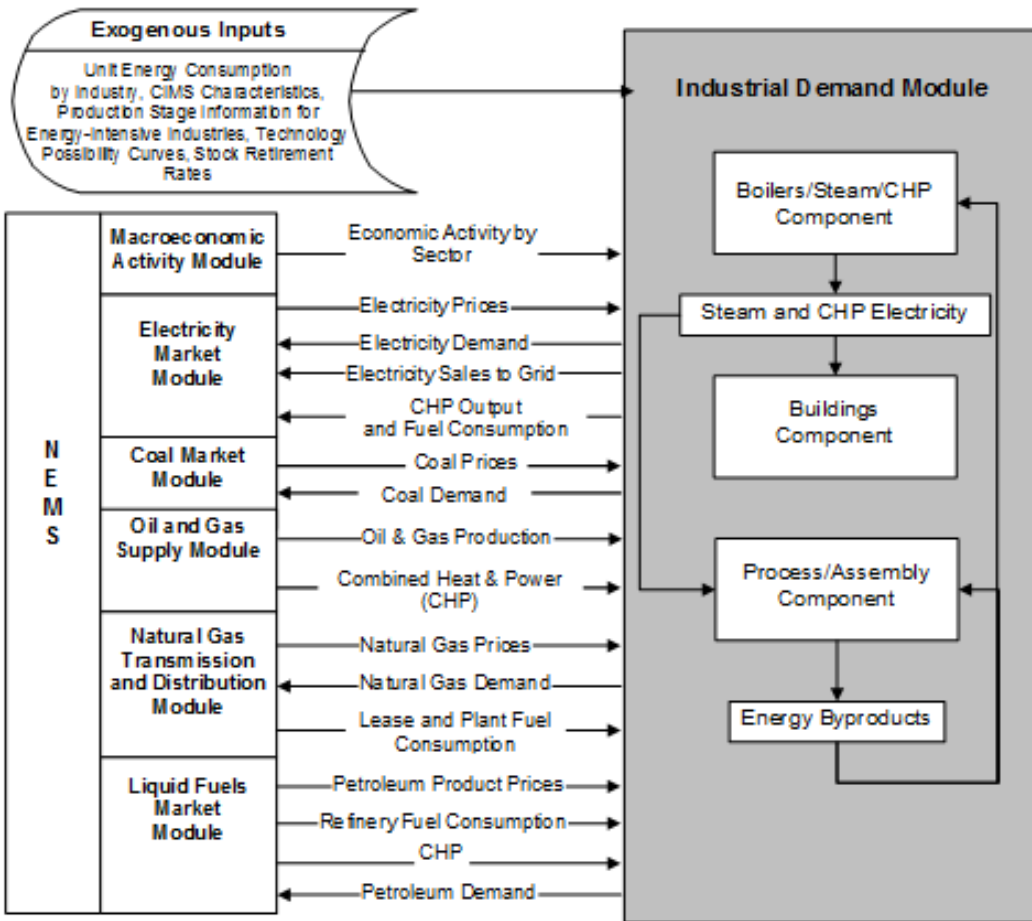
Exogenous Inputs

Unit Energy Consumption by Industry, CIMS Characteristics, Production Stage Information for Energy-Intensive Industries, Technology Possibility Curves, Stock Retirement Rates

Industrial Demand Module

Boilers/Steam/CHP Component

Steam and CHP Electricity

Buildings Component

Process/Assembly Component

Energy Byproducts

NEMS

Macroeconomic Activity Module

Economic Activity by Sector

Electricity Market Module

Electricity Prices

Electricity Demand

Electricity Sales to Grid

CHP Output and Fuel Consumption

Coal Market Module

Coal Prices

Coal Demand

Oil and Gas Supply Module

Oil & Gas Production

Combined Heat & Power (CHP)

Natural Gas Transmission and Distribution Module

Natural Gas Prices

Natural Gas Demand

Lease and Plant Fuel Consumption

Liquid Fuels Market Module

Petroleum Product Prices

Refinery Fuel Consumption

CHP

Petroleum Demand